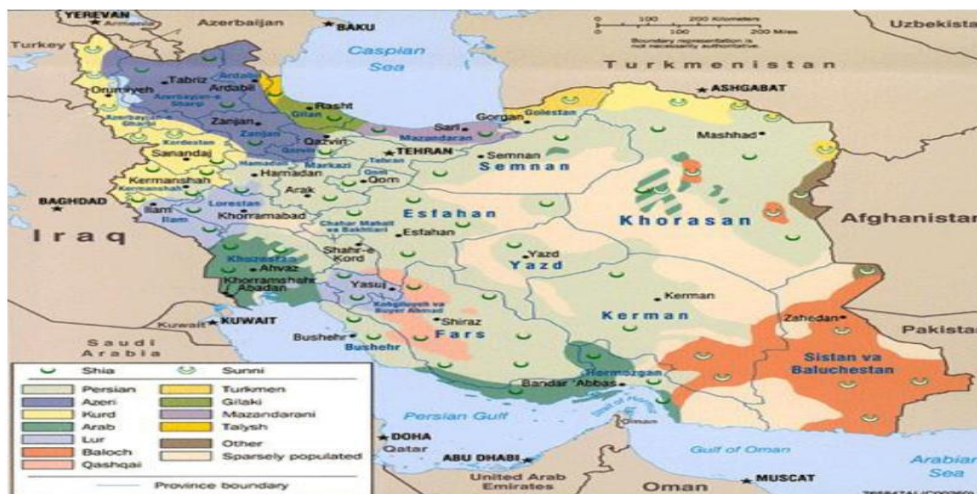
YEREVAN Armenia
Azerbaijan
BAKU
Uzbekista
Turkey
Caspian Sea
Turkmenistan
ASHGABAT
Tabriz
Ardabil
Ardabil
Orumiyeh
Azarbayjan-e Sharqi
Rasht
Gilan
Golestan
Gorgan
Sari
Mazandaran
Azarbayjan-e Gharbi
Zanjan
Zanjan
Qazvin
Qazvin
Mashhad
Kordestan
Sanandaj
TEHRAN
Tehran
Semnan
Hamadan
Markazi
Hamadan
Qom
Qom
Semnan
Kermanshah
Kermanshah
Arak
BAGHDAD
Ilam
Lorestan
Khorramabad
Esfahan
Khorasan
Afghanistan
Iraq
Ilam
Chahar Mahall va Bakhtiari
Esfahan
Shahr-e Kord
Khuzestan
Ahvaz
Yazd
Yazd
Khorramshahr
Abadan
Yasuj
Kohgiluyeh va Buyer Ahmad
Kerman
KUWAIT
Kuwait
Shiraz
Kerman
Zahedan
Pakistan
Saudi Arabia
Bushehr
Bushehr
Fars
Sistan va Baluchestan
Shia
Sunni
Bandar Abbas
Hormozgan
Persian
Turkmen
Azeri
Gilaki
Kurd
Mazandarani
Arab
Talysh
Persian Gulf
Lur
Other
Baloch
Sparsely populated
DOHA
Qatar
Qashqai
ABU DHABI
Gulf of Oman
Arabian Sea
Province boundary
United Arab Emirates
Oman
MUSCAT
0 100 200 Kilometers
0 100 200 Miles
Boundary representation is not necessarily authoritative.
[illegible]